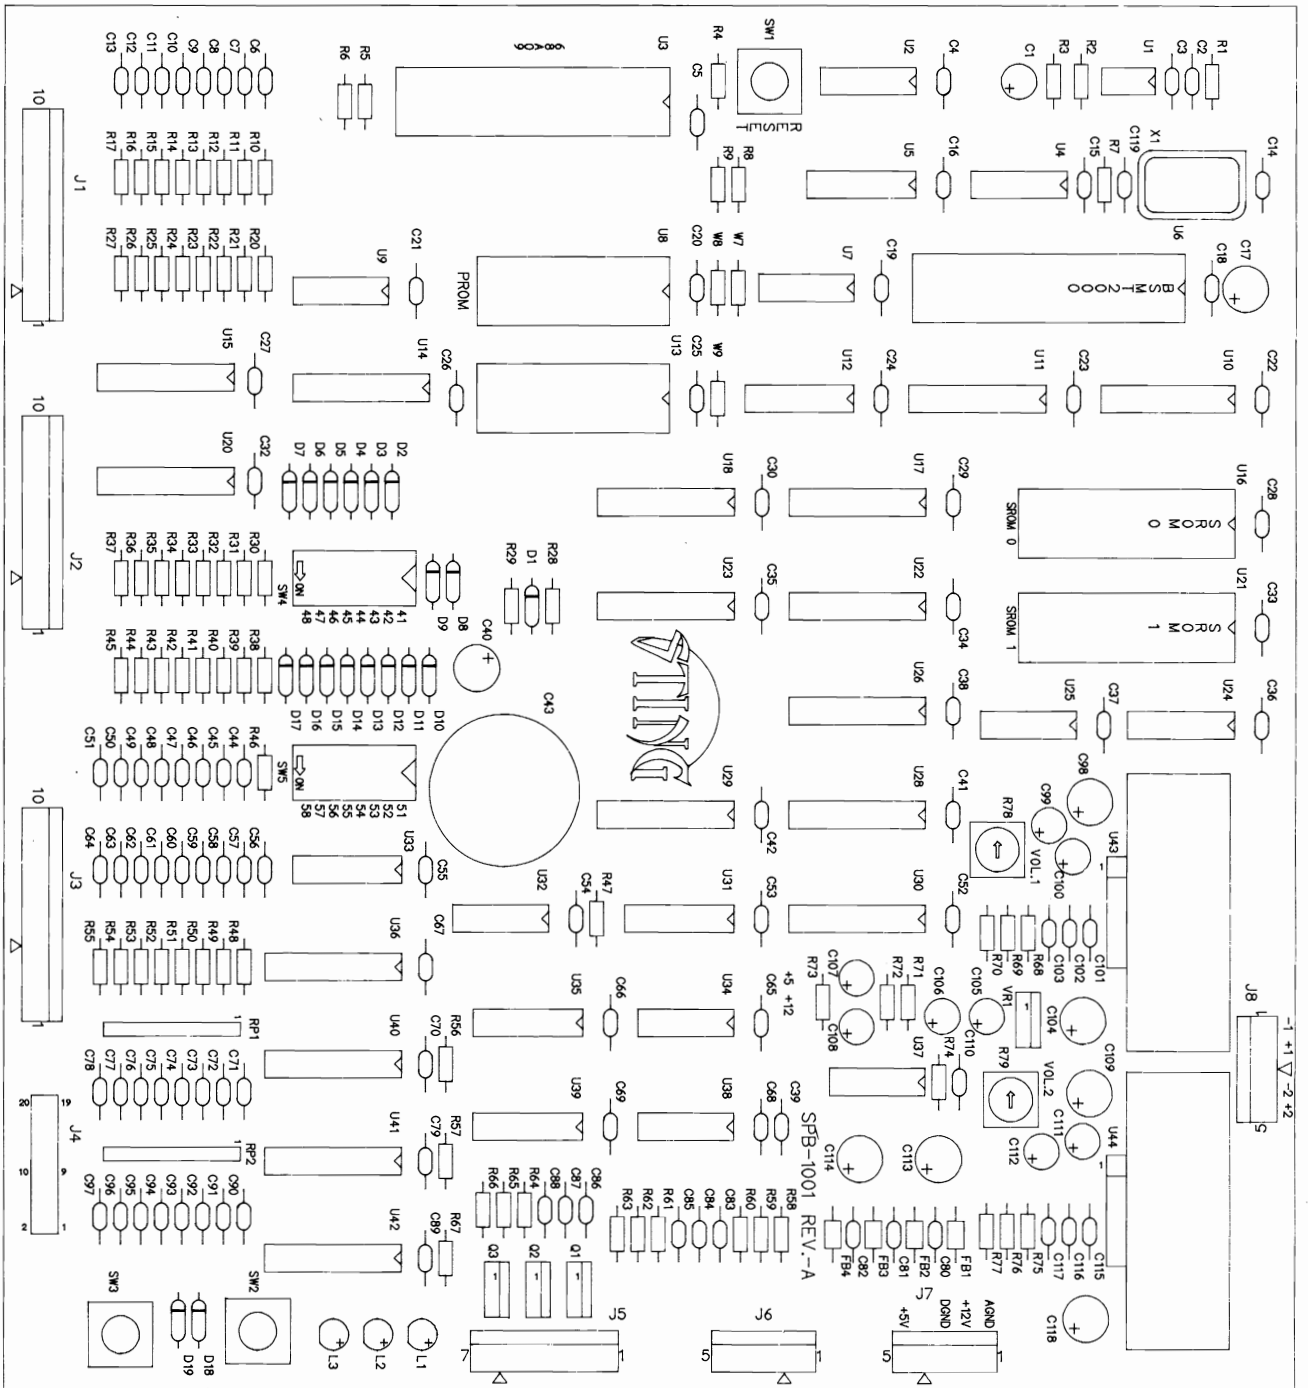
C13 C12 C11 C10 C9 C8 C7 C6
R6 R5
U3
R4 SW1
U2 C4
C1 R3 R2 U1 C3 C2 R1
C5
RESET
10
J1
1
R17 R16 R15 R14 R13 R12 R11 R10
R9 R8
U5 C16
U4 C15 R7 C119 X1
C14
R27 R26 R25 R24 R23 R22 R21 R20
U9 C21
PROM
U8
C20 W8 W7
U7 C19
U6
BSMT2000
C18 C17
U15 C27
U14 C26
U13 C25 W9
U12 C24
U11 C23
U10 C22
10
J2
1
U20 C32
D7 D6 D5 D4 D3 D2
U18 C30
U17 C29
U16 C28
SROM 0
R37 R36 R35 R34 R33 R32 R31 R30
SW4 ON 48 47 46 45 44 43 42 41
D9 D8
R29 D1 R28
U23 C35
U22 C34
U21 C33
SROM 1
R45 R44 R43 R42 R41 R40 R39 R38
D17 D16 D15 D14 D13 D12 D11 D10
C40
C43
ATING
U26 C38
U25 C37
U24 C36
C51 C50 C49 C48 C47 C46 C45 C44 R46
SW5 ON 58 57 56 55 54 53 52 51
10
J3
1
U29
C42
U28 C41
R78 C99 C98
VOL.1
U43
C100
C64 C63 C62 C61 C60 C59 C58 C57 C56
U33 C55
U32 C54 R47
U31 C53
U30 C52
R55 R54 R53 R52 R51 R50 R49 R48
U36 C67
R70 R69 R68 C103 C102 C101
U35 C66
U34 C65 +5 +12
R73 C107 C108 R72 R71 C106 C105 VR1 C104
R74 C110
J8
-1 +1 -2 +2
5
RP1 1
U40 C70 R56
U37
R79 VOL.2
C109
C78 C77 C76 C75 C74 C73 C72 C71
U39 C69
U38 C68 C39
C111 C112
U44
20 19
J4
10 9
2 1
RP2 1
U41 C79 R57
SPB-1001 REV.-A
C114 C113
C97 C96 C95 C94 C93 C92 C91 C90
U42 C89 R67
R66 R65 R64 C88 C87 C86
R63 R62 R61 C85 C84 C83 R60 R59 R58
FB4 C82 FB3 C81 FB2 C80 FB1
R77 R76 R75 C117 C116 C115
Q3 Q2 Q1
1 1 1
SW3 D19 D18 SW2
L3 L2 L1
7 J5 1
5 J6 1
J7 +5V DGND +12V AGND
5 1
C118